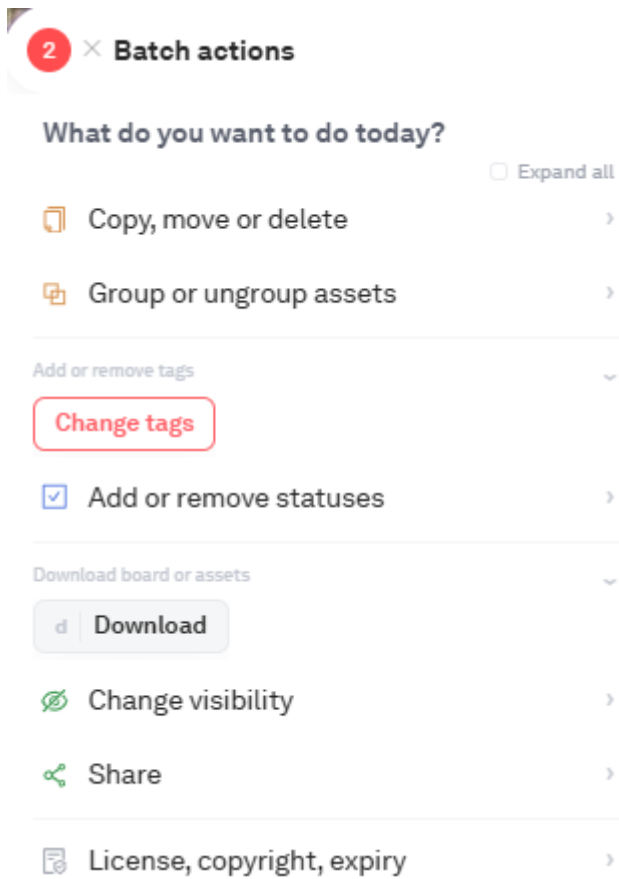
2 × Batch actions

What do you want to do today?

Expand all

Copy, move or delete

Group or ungroup assets

Add or remove tags

Change tags

Add or remove statuses

Download board or assets

d Download

Change visibility

Share

License, copyright, expiry